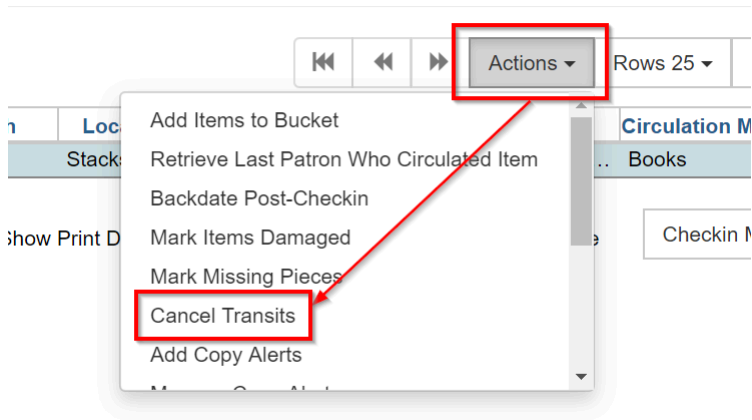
Actions ▾
Rows 25 ▾

n
Loca
Circulation M
Stacks
Books
Show Print D
e
Checkin M

Add Items to Bucket
Retrieve Last Patron Who Circulated Item
Backdate Post-Checkin
Mark Items Damaged
Mark Missing Pieces
Cancel Transits
Add Copy Alerts
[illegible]